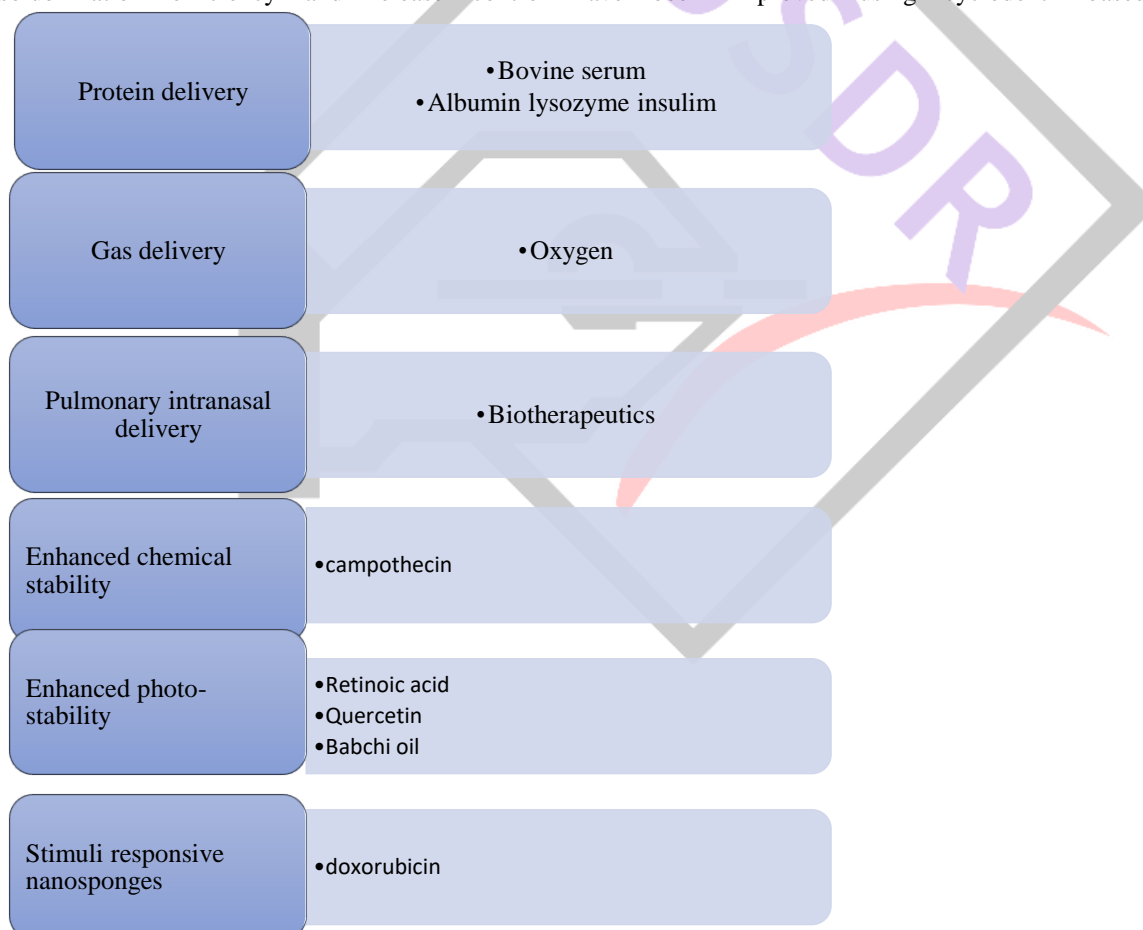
Protein delivery

•Bovine serum
•Albumin lysozyme insulim

Gas delivery

•Oxygen

Pulmonary intranasal delivery

•Biotherapeutics

Enhanced chemical stability

•campothecin

Enhanced photo-stability

•Retinoic acid
•Quercetin
•Babchi oil

Stimuli responsive nanosponges

•doxorubicin